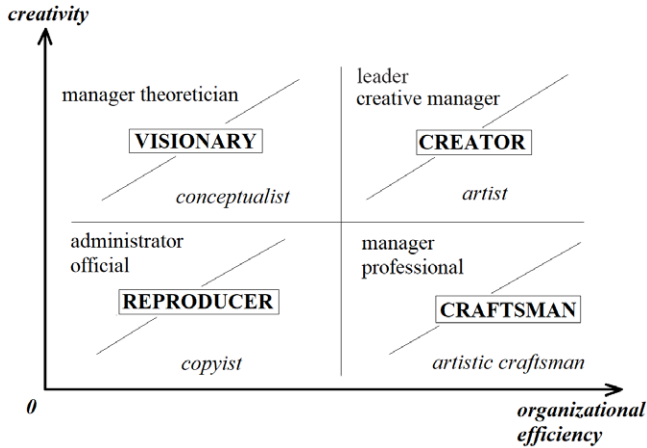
creativity

manager theoretician

VISIONARY

conceptualist

leader
creative manager

CREATOR

artist

administrator
official

REPRODUCER

copyist

manager
professional

CRAFTSMAN

artistic craftsman

0

organizational efficiency